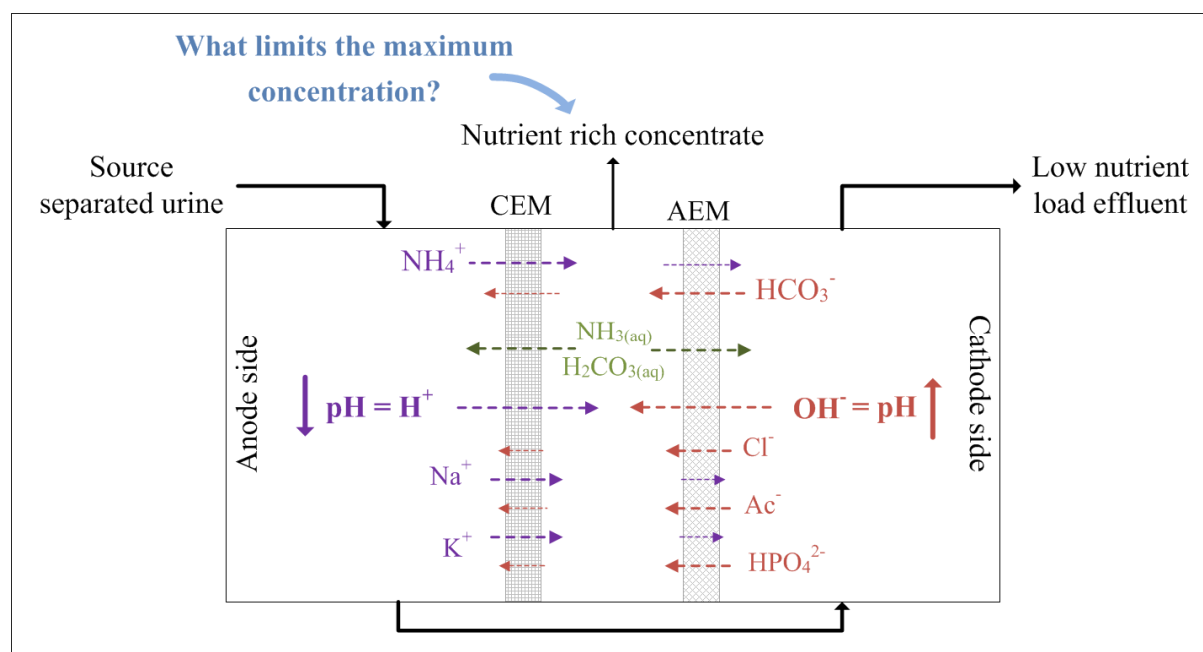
What limits the maximum concentration?

Nutrient rich concentrate

Source separated urine

Low nutrient load effluent

CEM

AEM

$NH_4^+$

$HCO_3^-$

$NH_{3(aq)}$

$H_2CO_{3(aq)}$

Anode side

Cathode side

pH = $H^+$

$OH^-$ = pH

$Cl^-$

$Na^+$

$Ac^-$

$K^+$

$HPO_4^{2-}$